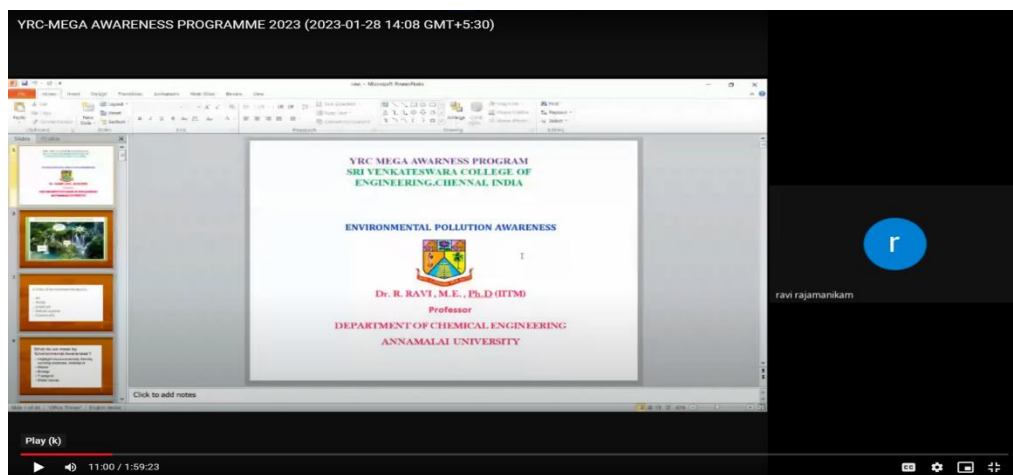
YRC-MEGA AWARENESS PROGRAMME 2023 (2023-01-28 14:08 GMT+5:30)

YRC MEGA AWARNESS PROGRAM
SRI VENKATESWARA COLLEGE OF ENGINEERING.CHENNAI. INDIA

ENVIRONMENTAL POLLUTION AWARENESS

Dr. R. RAVI, M.E., Ph.D (IITM)
Professor
DEPARTMENT OF CHEMICAL ENGINEERING
ANNAMALAI UNIVERSITY

Click to add notes

r
ravi rajamanikam

Play (k)
11:00 / 1:59:23